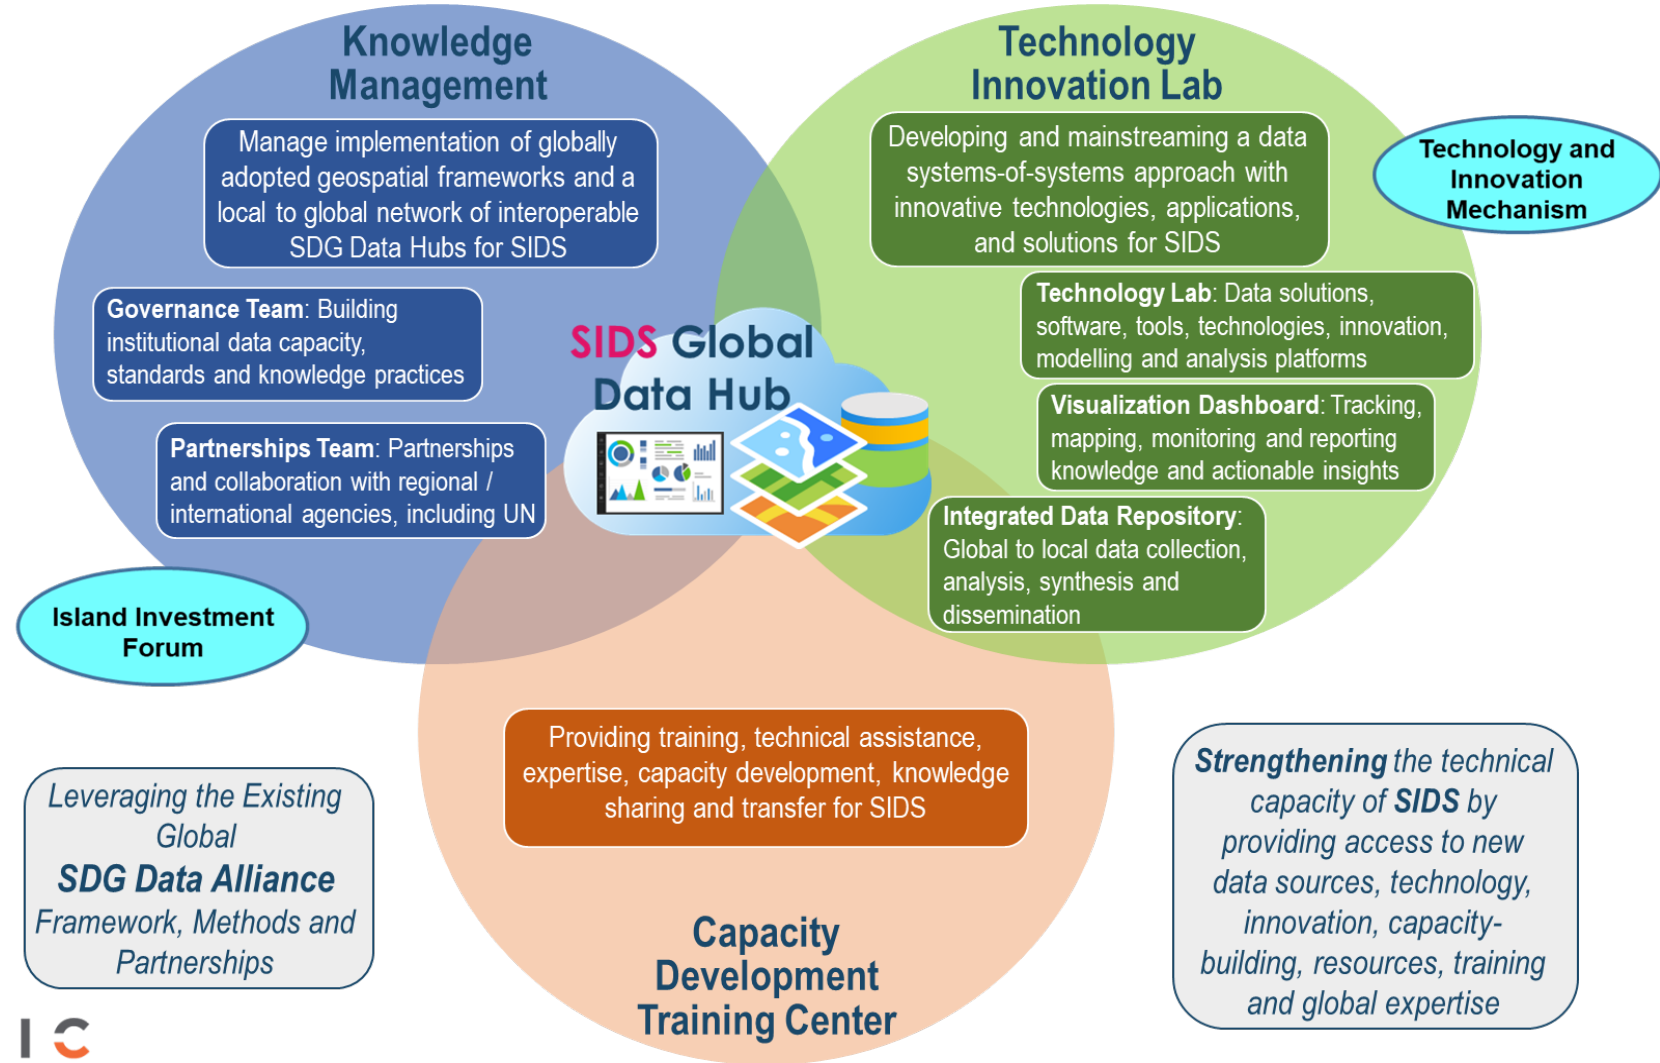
Knowledge Management

Manage implementation of globally adopted geospatial frameworks and a local to global network of interoperable SDG Data Hubs for SIDS

Governance Team: Building institutional data capacity, standards and knowledge practices

Partnerships Team: Partnerships and collaboration with regional / international agencies, including UN

Island Investment Forum

Technology Innovation Lab

Developing and mainstreaming a data systems-of-systems approach with innovative technologies, applications, and solutions for SIDS

Technology and Innovation Mechanism

Technology Lab: Data solutions, software, tools, technologies, innovation, modelling and analysis platforms

Visualization Dashboard: Tracking, mapping, monitoring and reporting knowledge and actionable insights

Integrated Data Repository: Global to local data collection, analysis, synthesis and dissemination

SIDS Global Data Hub

Providing training, technical assistance, expertise, capacity development, knowledge sharing and transfer for SIDS

Capacity Development Training Center

Leveraging the Existing Global SDG Data Alliance Framework, Methods and Partnerships

Strengthening the technical capacity of SIDS by providing access to new data sources, technology, innovation, capacity-building, resources, training and global expertise

IC